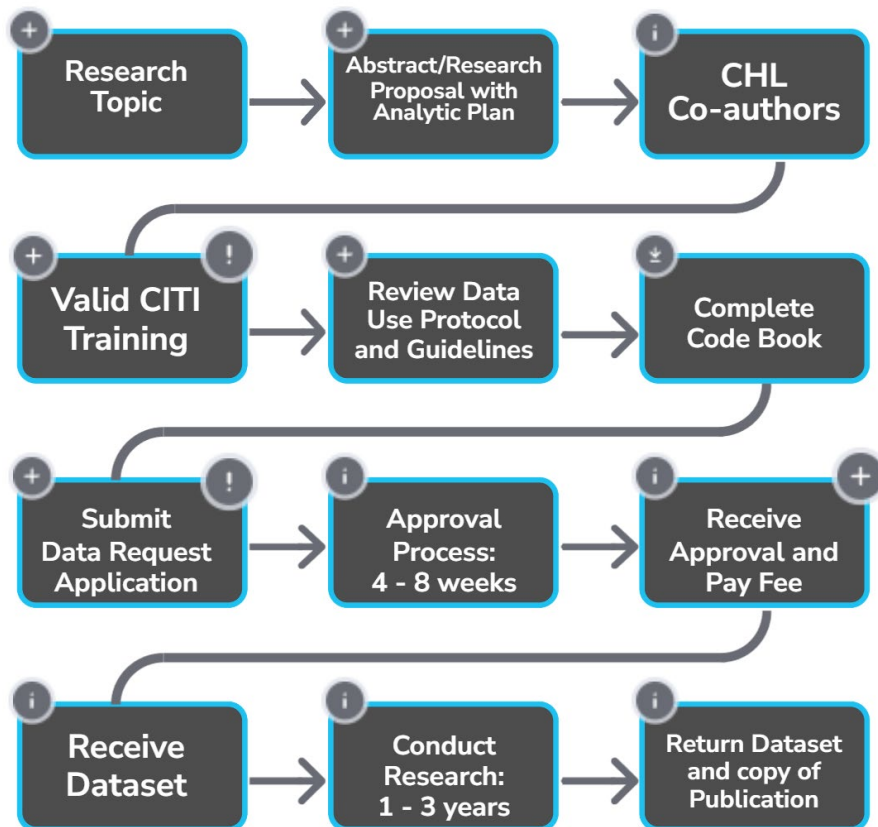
Research Topic

Abstract/Research Proposal with Analytic Plan

CHL Co-authors

Valid CITI Training

Review Data Use Protocol and Guidelines

Complete Code Book

Submit Data Request Application

Approval Process: 4 - 8 weeks

Receive Approval and Pay Fee

Receive Dataset

Conduct Research: 1 - 3 years

Return Dataset and copy of Publication